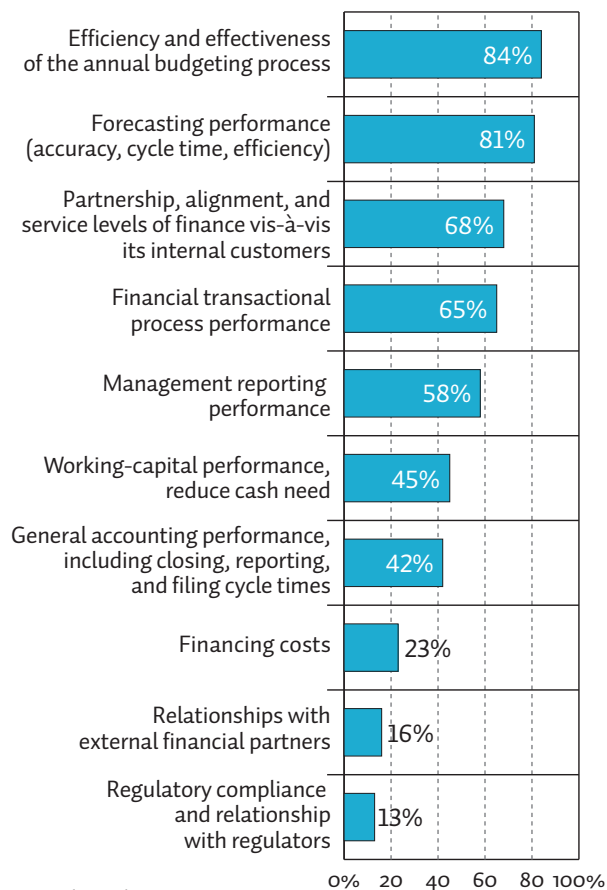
Efficiency and effectiveness of the annual budgeting process
84%

Forecasting performance (accuracy, cycle time, efficiency)
81%

Partnership, alignment, and service levels of finance vis-à-vis its internal customers
68%

Financial transactional process performance
65%

Management reporting performance
58%

Working-capital performance, reduce cash need
45%

General accounting performance, including closing, reporting, and filing cycle times
42%

Financing costs
23%

Relationships with external financial partners
16%

Regulatory compliance and relationship with regulators
13%

0% 20 40 60 80 100%